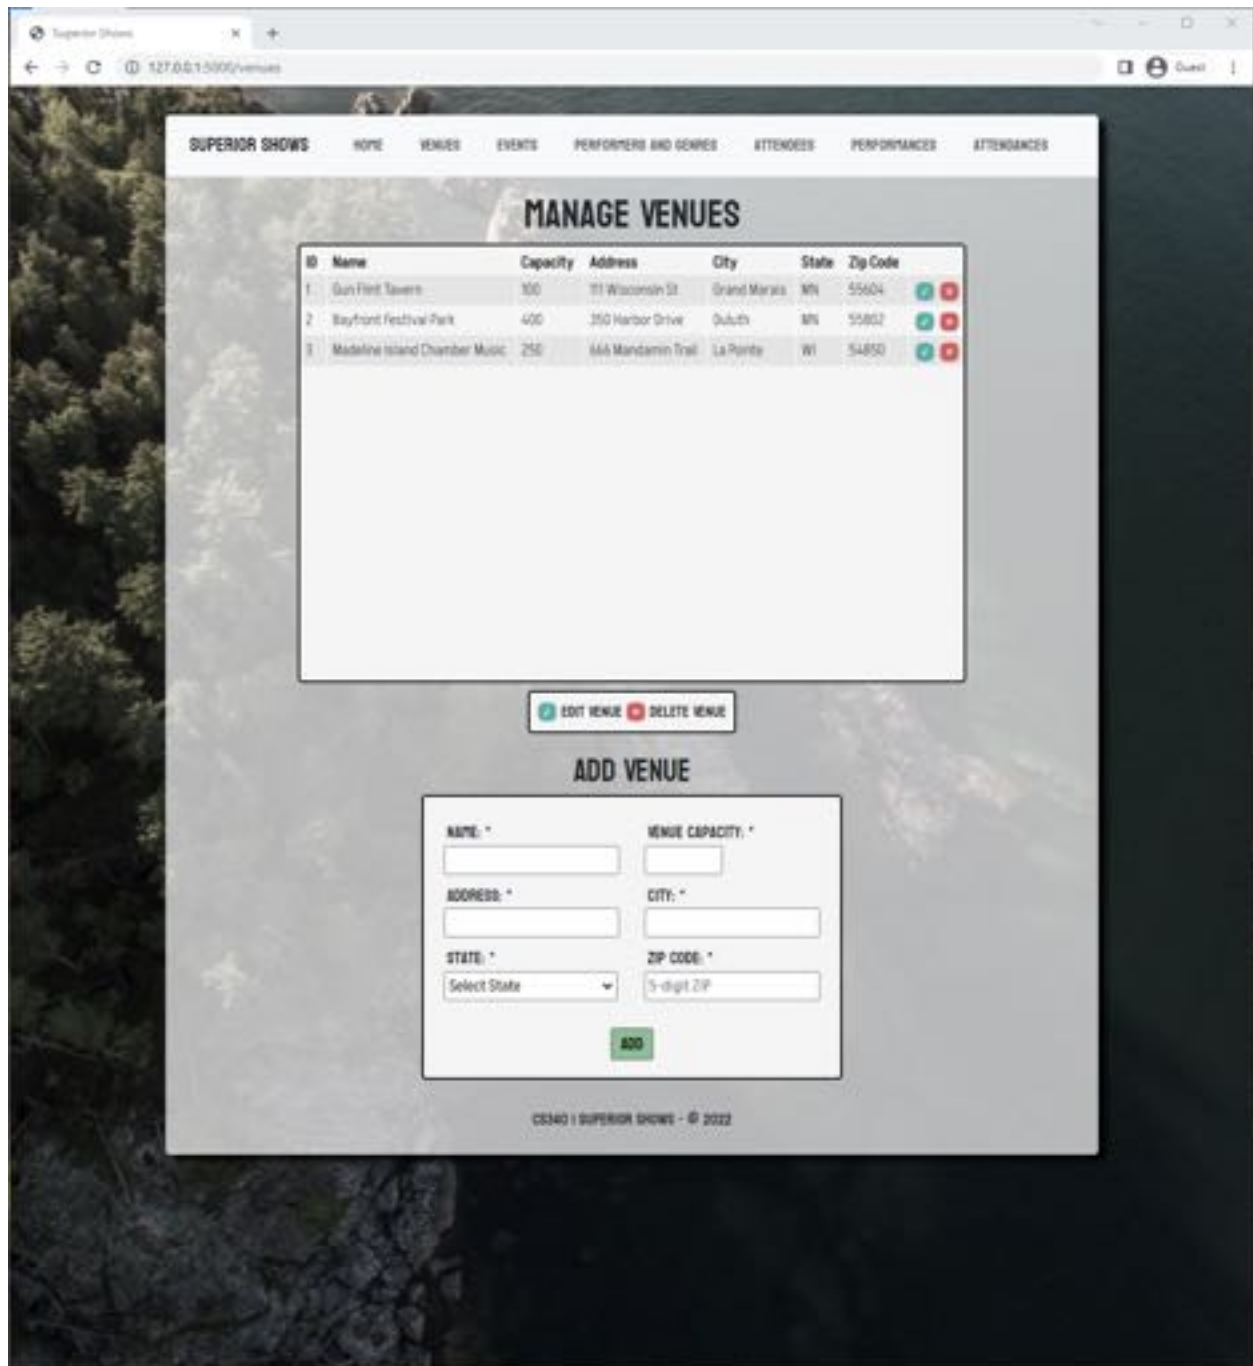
Superior Shows

127.0.0.1:5000/venues

Guest

SUPERIOR SHOWS HOME VENUES EVENTS PERFORMERS AND GENRES ATTENDEES PERFORMANCES ATTENDANCES

MANAGE VENUES

| ID | Name | Capacity | Address | City | State | Zip Code |
|---|---|---|---|---|---|---|
| 1 | Gun Flint Tavern | 100 | 111 Wisconsin St | Grand Marais | MN | 55604 |
| 2 | Bayfront Festival Park | 400 | 350 Harbor Drive | Duluth | MN | 55802 |
| 3 | Madeline Island Chamber Music | 250 | 666 Mandamin Trail | La Pointe | WI | 54850 |

EDIT VENUE DELETE VENUE

ADD VENUE

NAME: *

VENUE CAPACITY: *

ADDRESS: *

CITY: *

STATE: *

Select State

ZIP CODE: *

5-digit ZIP

ADD

CS340 | SUPERIOR SHOWS - © 2022